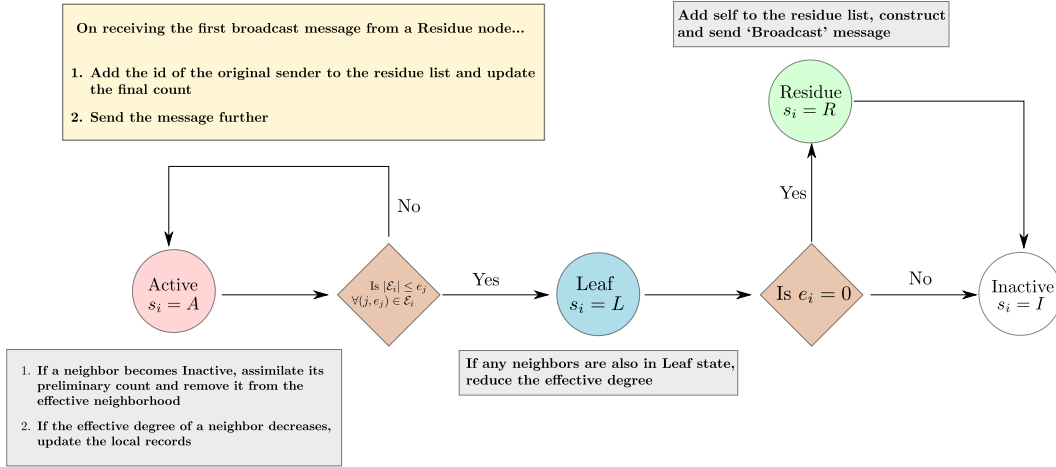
On receiving the first broadcast message from a Residue node...

1. Add the id of the original sender to the residue list and update the final count

2. Send the message further

Add self to the residue list, construct and send 'Broadcast' message

Residue
$s_i = R$

Yes

No

Active
$s_i = A$

Is $|\mathcal{E}_i| \leq e_j$
$\forall (j, e_j) \in \mathcal{E}_i$

Yes

Leaf
$s_i = L$

Is $e_i = 0$

No

Inactive
$s_i = I$

1. If a neighbor becomes Inactive, assimilate its preliminary count and remove it from the effective neighborhood

2. If the effective degree of a neighbor decreases, update the local records

If any neighbors are also in Leaf state, reduce the effective degree